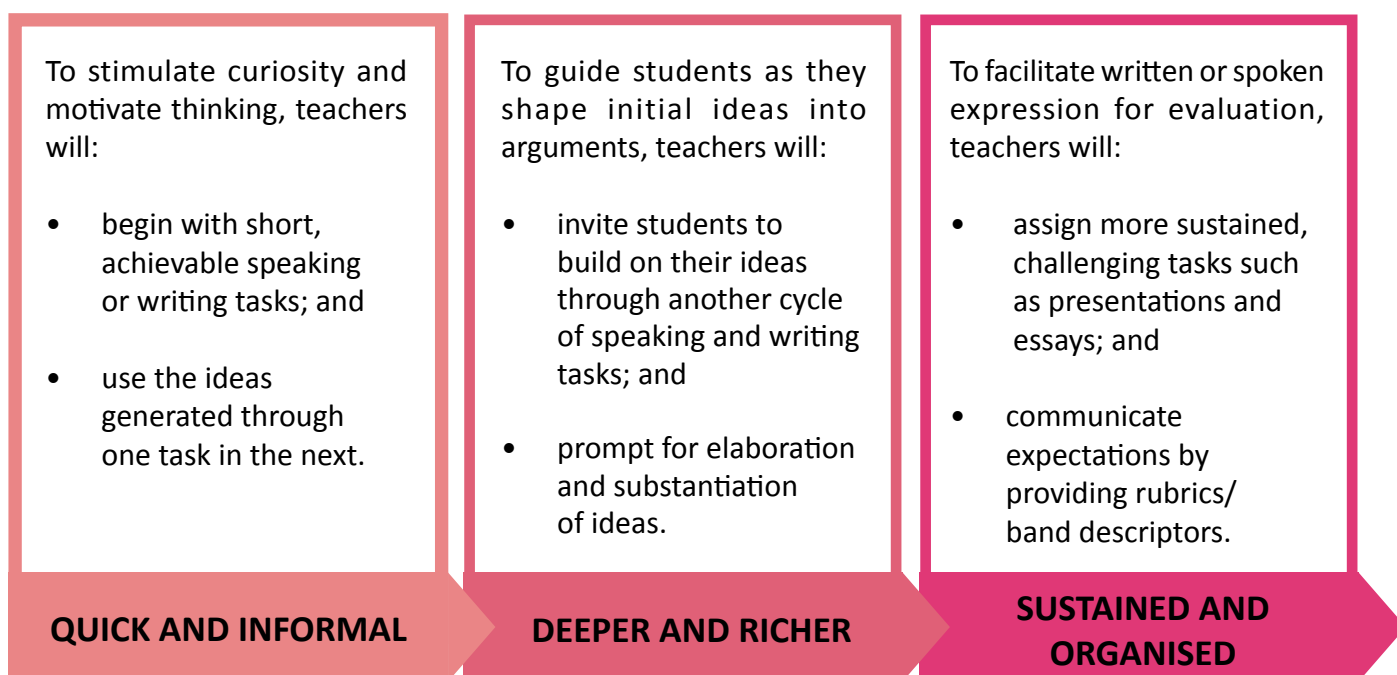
To stimulate curiosity and motivate thinking, teachers will:

• begin with short, achievable speaking or writing tasks; and

• use the ideas generated through one task in the next.

QUICK AND INFORMAL

To guide students as they shape initial ideas into arguments, teachers will:

• invite students to build on their ideas through another cycle of speaking and writing tasks; and

• prompt for elaboration and substantiation of ideas.

DEEPER AND RICHER

To facilitate written or spoken expression for evaluation, teachers will:

• assign more sustained, challenging tasks such as presentations and essays; and

• communicate expectations by providing rubrics/ band descriptors.

SUSTAINED AND ORGANISED